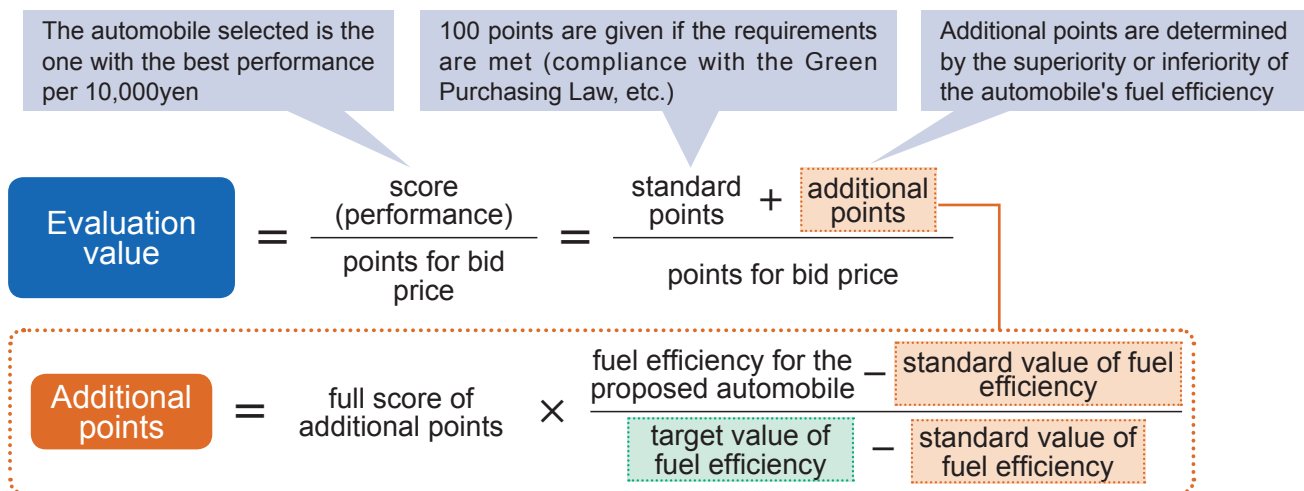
The automobile selected is the one with the best performance per 10,000yen

100 points are given if the requirements are met (compliance with the Green Purchasing Law, etc.)

Additional points are determined by the superiority or inferiority of the automobile's fuel efficiency

Evaluation value = $\frac{\text{score (performance)}}{\text{points for bid price}}$ = $\frac{\text{standard points} + \text{additional points}}{\text{points for bid price}}$

Additional points = full score of additional points × $\frac{\text{fuel efficiency for the proposed automobile} - \text{standard value of fuel efficiency}}{\text{target value of fuel efficiency} - \text{standard value of fuel efficiency}}$